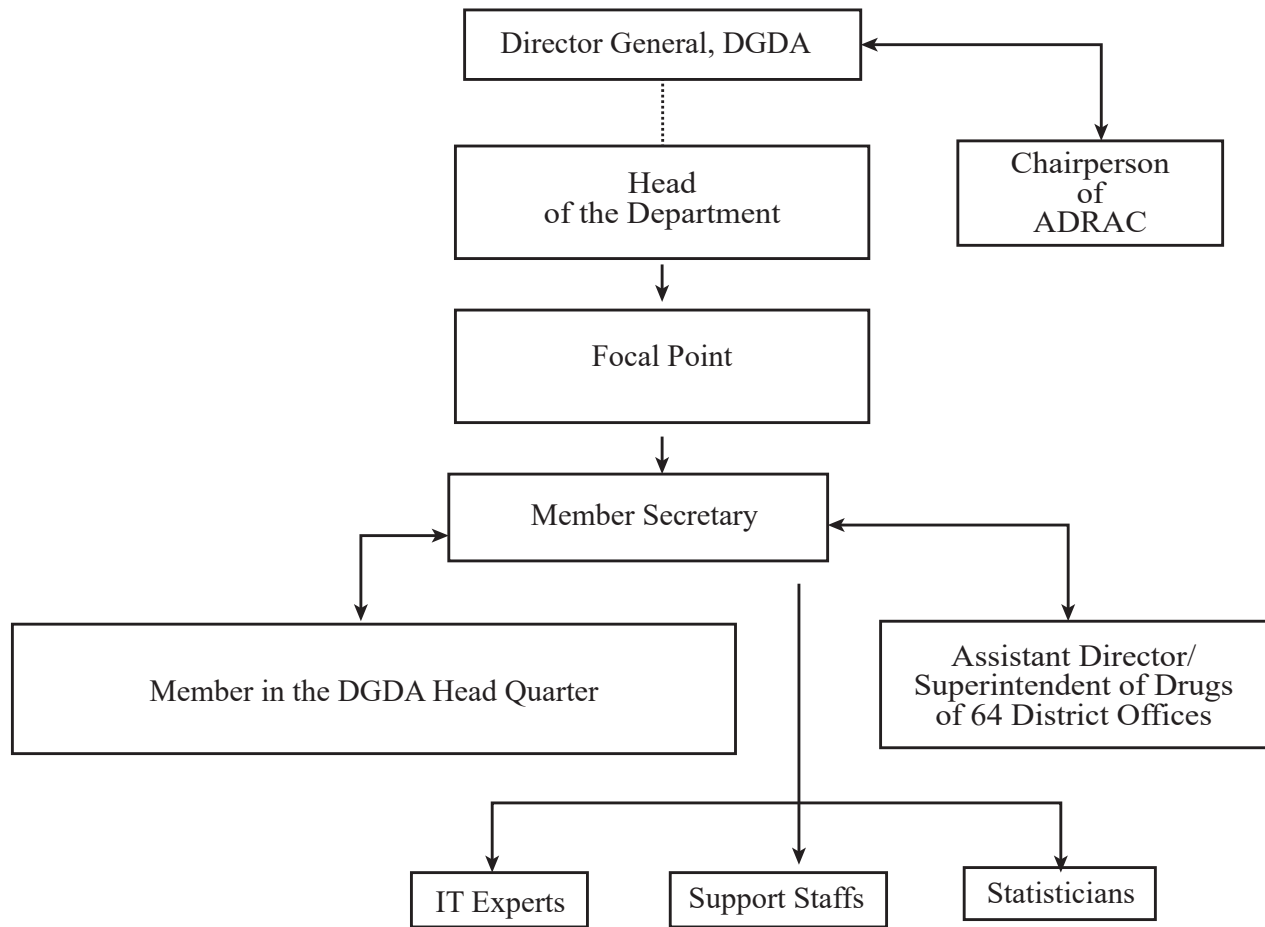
Director General, DGDA

Chairperson of ADRAC

Head of the Department

Focal Point

Member Secretary

Member in the DGDA Head Quarter

Assistant Director/ Superintendent of Drugs of 64 District Offices

IT Experts

Support Staffs

Statisticians